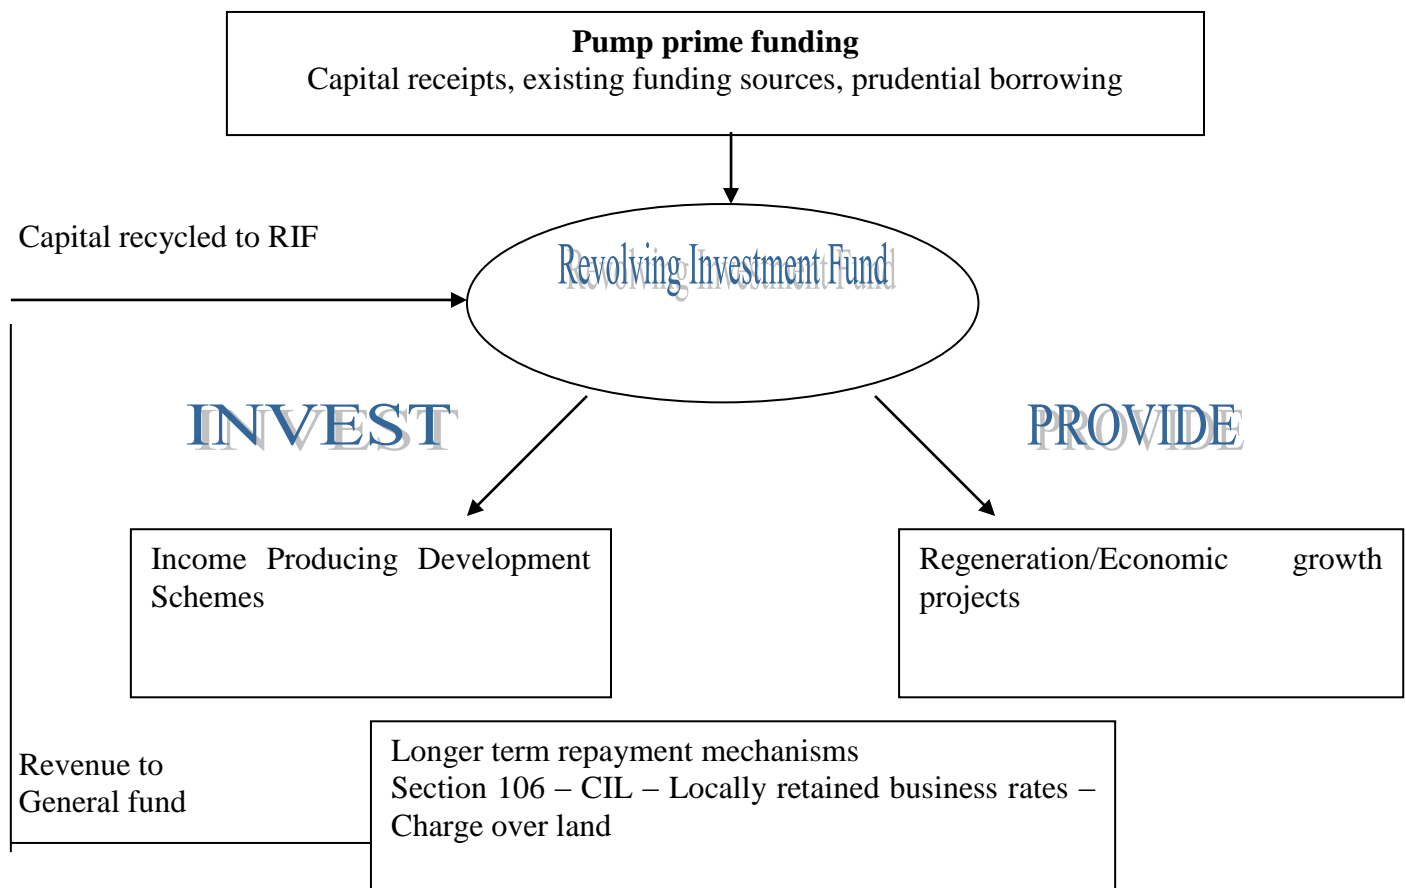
**Pump prime funding**
Capital receipts, existing funding sources, prudential borrowing

Capital recycled to RIF

Revolving Investment Fund

INVEST

PROVIDE

Income Producing Development Schemes

Regeneration/Economic growth projects

Revenue to General fund

Longer term repayment mechanisms
Section 106 – CIL – Locally retained business rates – Charge over land